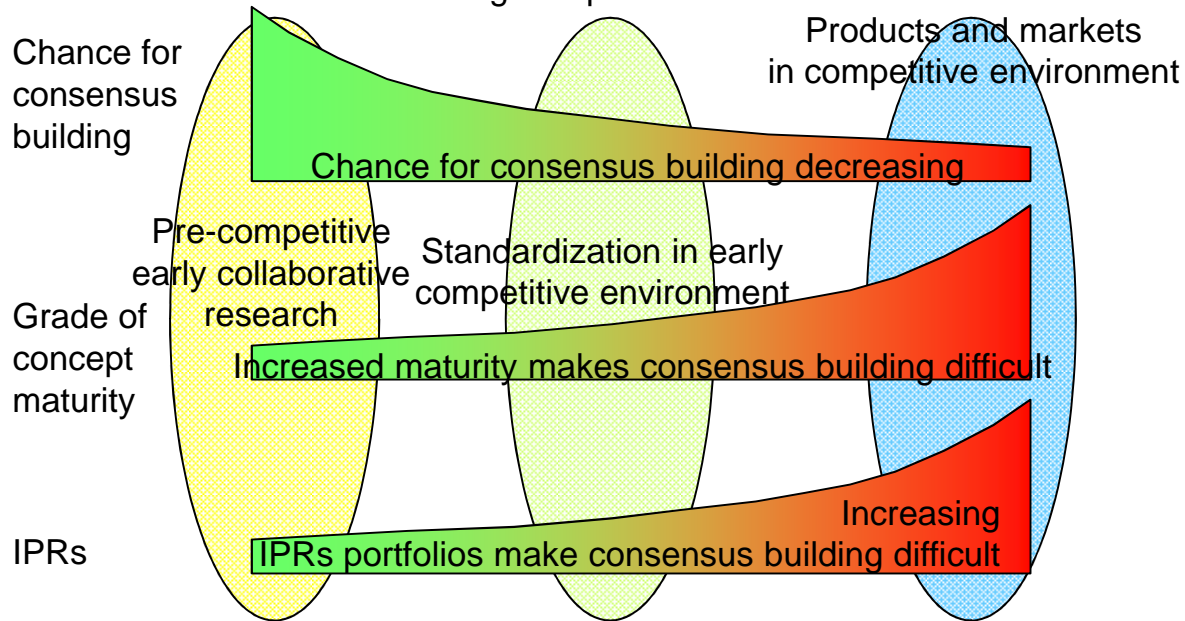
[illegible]

Chance for consensus building

Products and markets in competitive environment

Chance for consensus building decreasing

Pre-competitive early collaborative research

Standardization in early competitive environment

Grade of concept maturity

Increased maturity makes consensus building difficult

Increasing

IPRs

IPRs portfolios make consensus building difficult